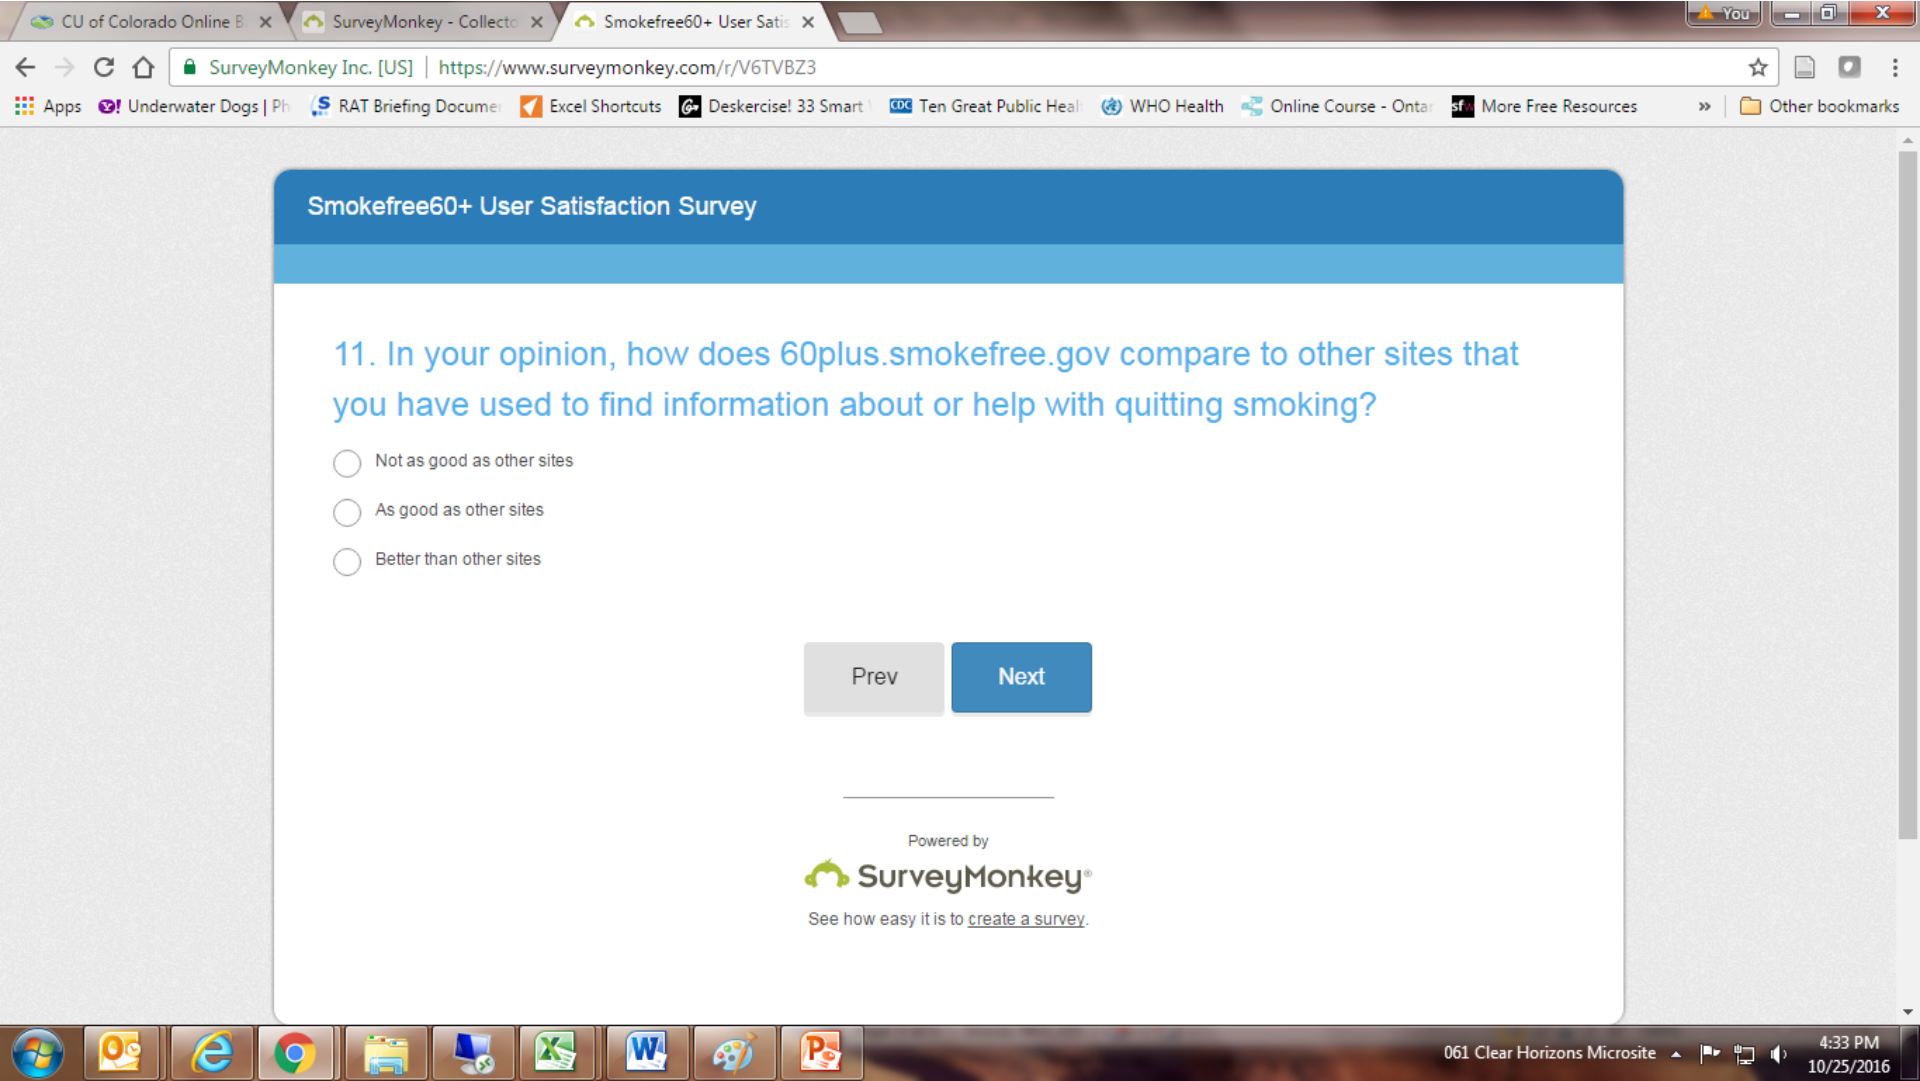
CU of Colorado Online B ×   SurveyMonkey - Collecto ×   Smokefree60+ User Satis ×

You

SurveyMonkey Inc. [US] | https://www.surveymonkey.com/r/V6TVBZ3

Apps   Underwater Dogs | Ph   RAT Briefing Docume   Excel Shortcuts   Deskercise! 33 Smart   Ten Great Public Heal   WHO Health   Online Course - Ontar   More Free Resources   »   Other bookmarks

Smokefree60+ User Satisfaction Survey

11. In your opinion, how does 60plus.smokefree.gov compare to other sites that you have used to find information about or help with quitting smoking?

Not as good as other sites

As good as other sites

Better than other sites

Prev   Next

Powered by

SurveyMonkey®

See how easy it is to create a survey.

061 Clear Horizons Microsite   4:33 PM   10/25/2016